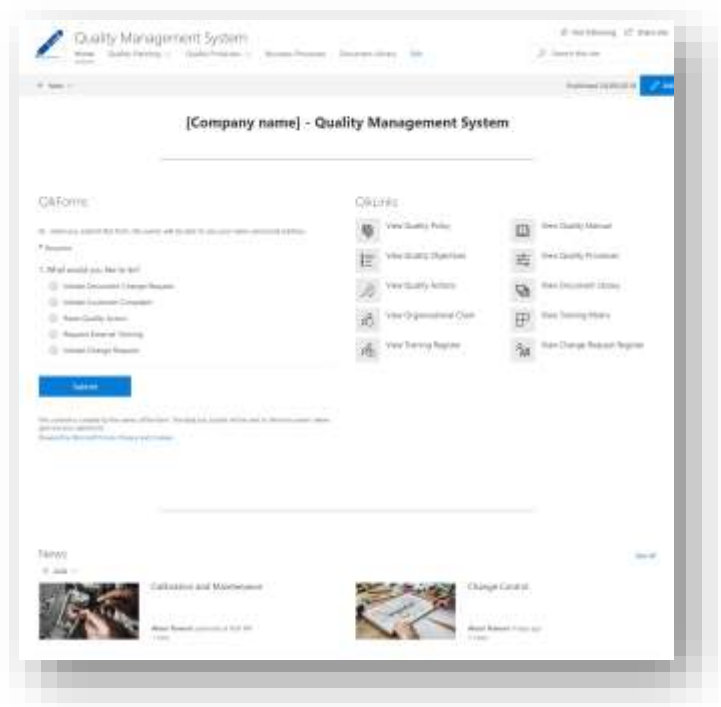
Quality Management System

Home Quality Planning Quality Processes Business Processes Document Library Edit

Not following Share site

Search this site

New

Published

[Company name] - Quality Management System

QA Forms

Hi, when you submit this form, the owner will be able to see your name and email address.

* Required

1. What would you like to do?

Initiate Document Change Request

Initiate Customer Complaint

Raise Quality Action

Request External Training

Initiate Change Request

Submit

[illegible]

QA Links

View Quality Policy

View Quality Manual

View Quality Objectives

View Quality Processes

View Quality Actions

View Document Library

View Organisational Chart

View Training Matrix

View Training Register

View Change Request Register

News

See all

Calibration and Maintenance

Change Control

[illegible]